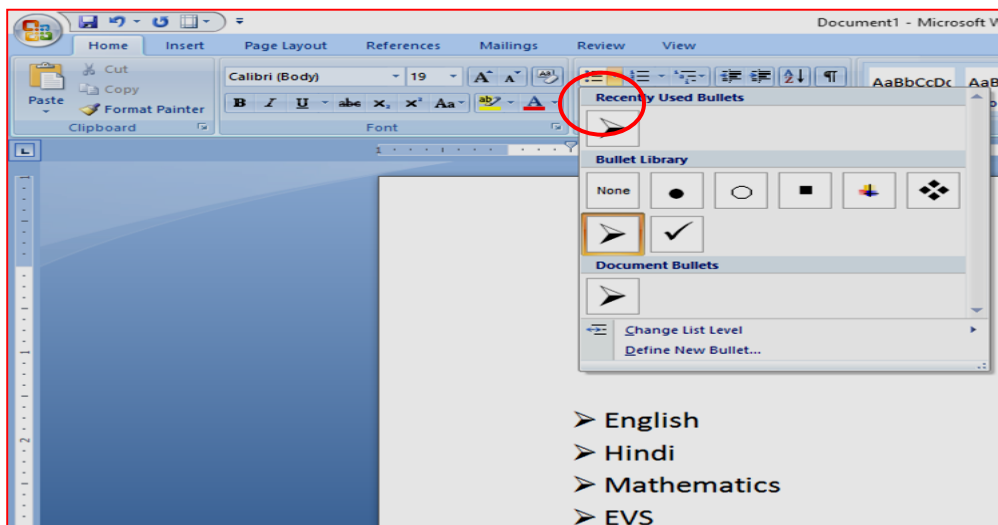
Document1 - Microsoft W

Home Insert Page Layout References Mailings Review View

Cut
Copy
Paste
Format Painter
Clipboard

Calibri (Body) 19
B I U abe $x_2$ $x^2$ Aa
Font

AaBbCcDc AaB

Recently Used Bullets

Bullet Library

None

Document Bullets

Change List Level
Define New Bullet...

➢ English
➢ Hindi
➢ Mathematics
➢ EVS